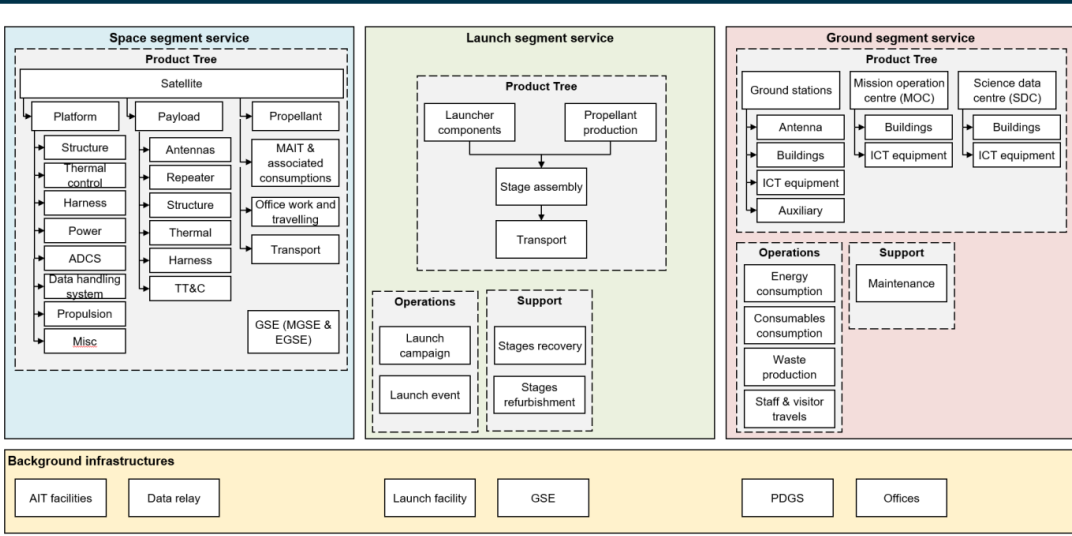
Space segment service

Product Tree

Satellite

Platform

Structure

Thermal control

Harness

Power

ADCS

Data handling system

Propulsion

Misc

Payload

Antennas

Repeater

Structure

Thermal

Harness

TT&C

Propellant

MAIT & associated consumptions

Office work and travelling

Transport

GSE (MGSE & EGSE)

Launch segment service

Product Tree

Launcher components

Propellant production

Stage assembly

Transport

Operations

Launch campaign

Launch event

Support

Stages recovery

Stages refurbishment

Ground segment service

Product Tree

Ground stations

Antenna

Buildings

ICT equipment

Auxiliary

Mission operation centre (MOC)

Buildings

ICT equipment

Science data centre (SDC)

Buildings

ICT equipment

Operations

Energy consumption

Consumables consumption

Waste production

Staff & visitor travels

Support

Maintenance

Background infrastructures

AIT facilities

Data relay

Launch facility

GSE

PDGS

Offices